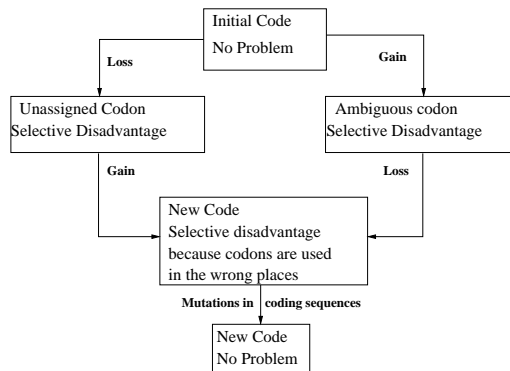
Initial Code
No Problem

Loss

Gain

Unassigned Codon
Selective Disadvantage

Ambiguous codon
Selective Disadvantage

Gain

Loss

New Code
Selective disadvantage because codons are used in the wrong places

Mutations in coding sequences

New Code
No Problem